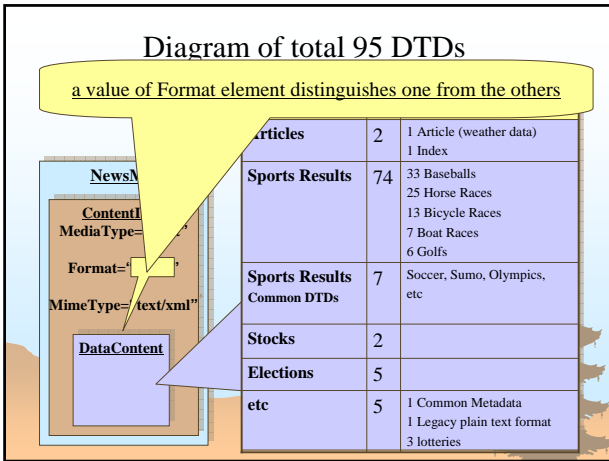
Diagram of total 95 DTDs

a value of Format element distinguishes one from the others

NewsM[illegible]

ContentI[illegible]
MediaType=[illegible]

Format="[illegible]"

MimeType="text/xml"

DataContent

| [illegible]rticles | 2 | 1 Article (weather data) 1 Index |
|---|---|---|
| Sports Results | 74 | 33 Baseballs 25 Horse Races 13 Bicycle Races 7 Boat Races 6 Golfs |
| Sports Results Common DTDs | 7 | Soccer, Sumo, Olympics, etc |
| Stocks | 2 | |
| Elections | 5 | |
| etc | 5 | 1 Common Metadata 1 Legacy plain text format 3 lotteries |